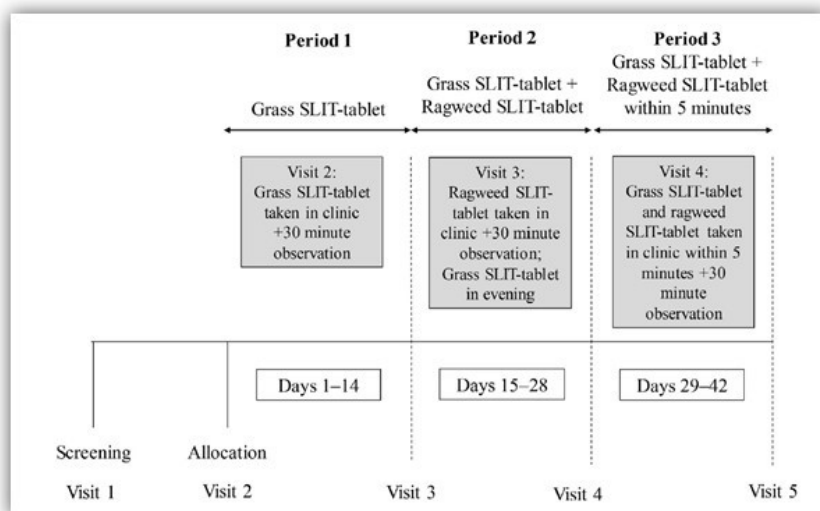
Period 1

Grass SLIT-tablet

Period 2

Grass SLIT-tablet + Ragweed SLIT-tablet

Period 3

Grass SLIT-tablet + Ragweed SLIT-tablet within 5 minutes

Visit 2: Grass SLIT-tablet taken in clinic +30 minute observation

Visit 3: Ragweed SLIT-tablet taken in clinic +30 minute observation; Grass SLIT-tablet in evening

Visit 4: Grass SLIT-tablet and ragweed SLIT-tablet taken in clinic within 5 minutes +30 minute observation

Days 1–14

Days 15–28

Days 29–42

Screening

Allocation

Visit 1

Visit 2

Visit 3

Visit 4

Visit 5